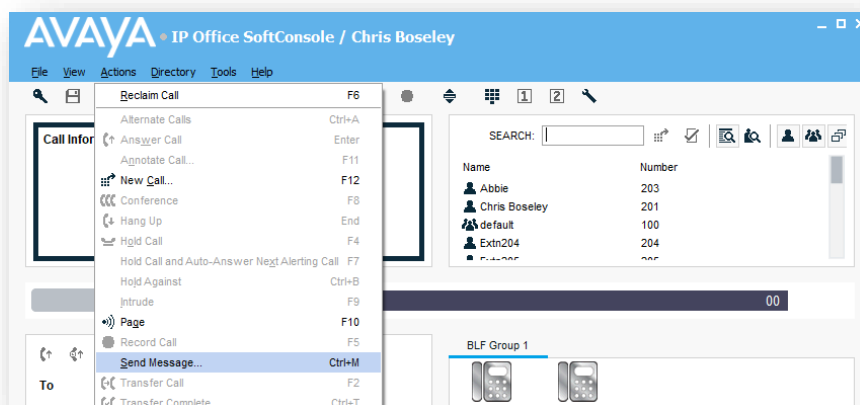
AVAYA • IP Office SoftConsole / Chris Boseley

File View Actions Directory Tools Help

Reclaim Call F6
Alternate Calls Ctrl+A
Answer Call Enter
Annotate Call... F11
New Call... F12
Conference F8
Hang Up End
Hold Call F4
Hold Call and Auto-Answer Next Alerting Call F7
Hold Against Ctrl+B
Intrude F9
Page F10
Record Call F5
Send Message... Ctrl+M
Transfer Call F2
Transfer Complete Ctrl+T

Call Infor

To

1 2

SEARCH:

| Name | Number |
|---|---|
| Abbie | 203 |
| Chris Boseley | 201 |
| default | 100 |
| Extn204 | 204 |
| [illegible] | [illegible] |

00

BLF Group 1